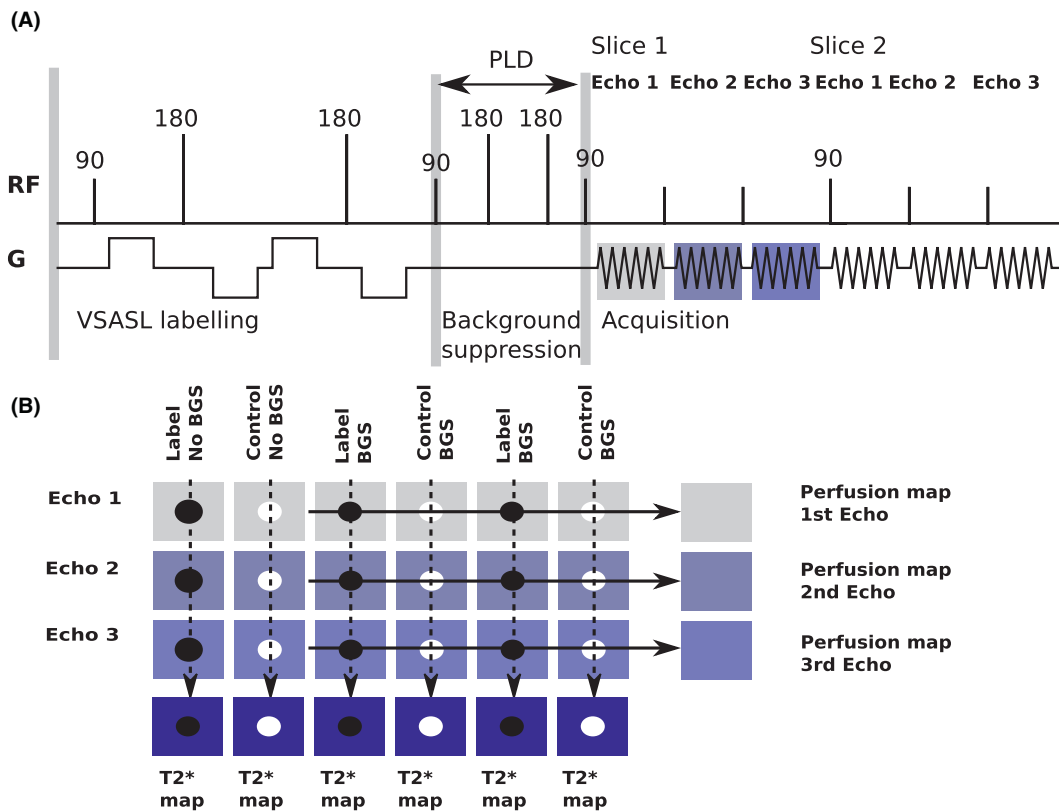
(A)

PLD

Slice 1

Slice 2

Echo 1 Echo 2 Echo 3 Echo 1 Echo 2 Echo 3

180 180 180 180

90 90 90 90

RF

G

VSASL labelling

Background suppression

Acquisition

(B)

Label No BGS

Control No BGS

Label BGS

Control BGS

Label BGS

Control BGS

Echo 1

Echo 2

Echo 3

Perfusion map 1st Echo

Perfusion map 2nd Echo

Perfusion map 3rd Echo

T2* map T2* map T2* map T2* map T2* map T2* map